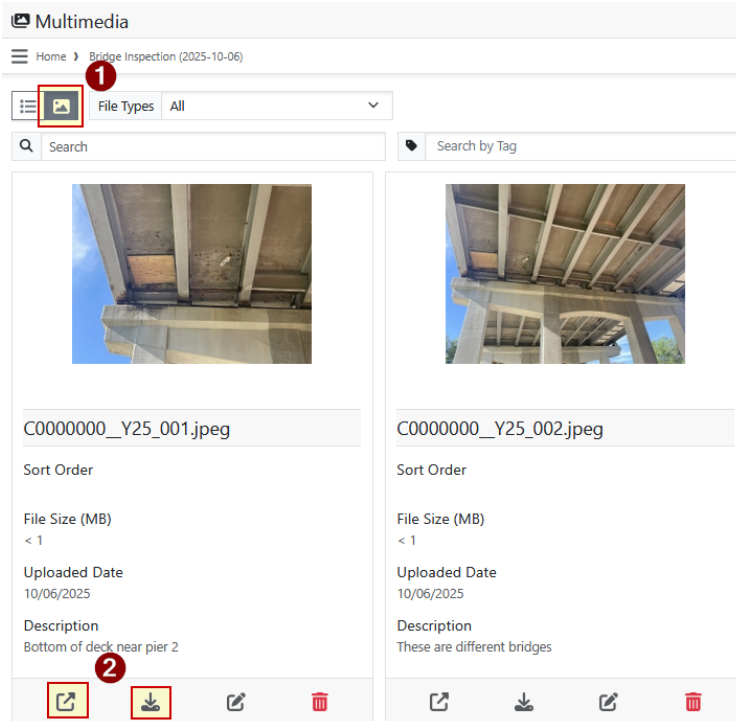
Multimedia

Home › Bridge Inspection (2025-10-06)

1

File Types All

Search

Search by Tag

C0000000__Y25_001.jpeg

Sort Order

File Size (MB)
< 1

Uploaded Date
10/06/2025

Description
Bottom of deck near pier 2

2

C0000000__Y25_002.jpeg

Sort Order

File Size (MB)
< 1

Uploaded Date
10/06/2025

Description
These are different bridges